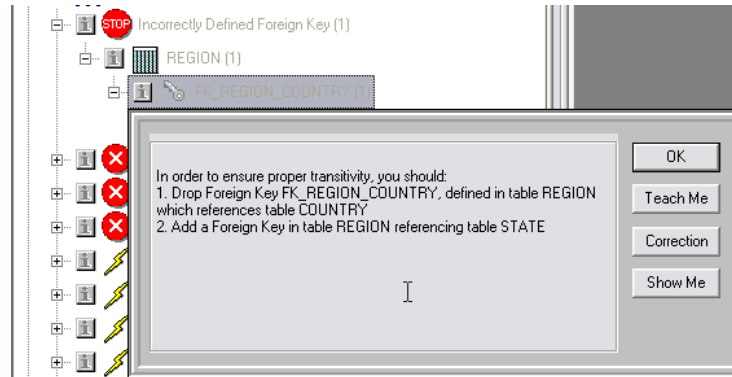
STOP Incorrectly Defined Foreign Key (1)

REGION (1)

FK_REGION_COUNTRY (1)

In order to ensure proper transitivity, you should:
1. Drop Foreign Key FK_REGION_COUNTRY, defined in table REGION which references table COUNTRY
2. Add a Foreign Key in table REGION referencing table STATE

OK

Teach Me

Correction

Show Me